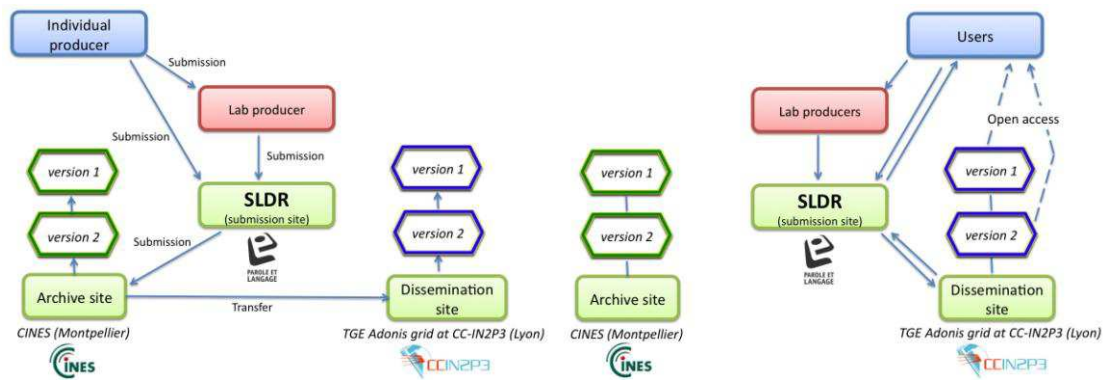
Individual producer

Submission

Lab producer

Submission

Submission

version 1

version 2

SLDR (submission site)

PAROLE ET LANGAGE

Submission

Archive site

Transfer

Dissemination site

version 1

version 2

CINES (Montpellier)

CINES

TGE Adonis grid at CC-IN2P3 (Lyon)

CCIN2P3

version 1

version 2

Archive site

CINES (Montpellier)

CINES

Users

Lab producers

Open access

SLDR (submission site)

version 1

version 2

PAROLE ET LANGAGE

Dissemination site

TGE Adonis grid at CC-IN2P3 (Lyon)

CCIN2P3